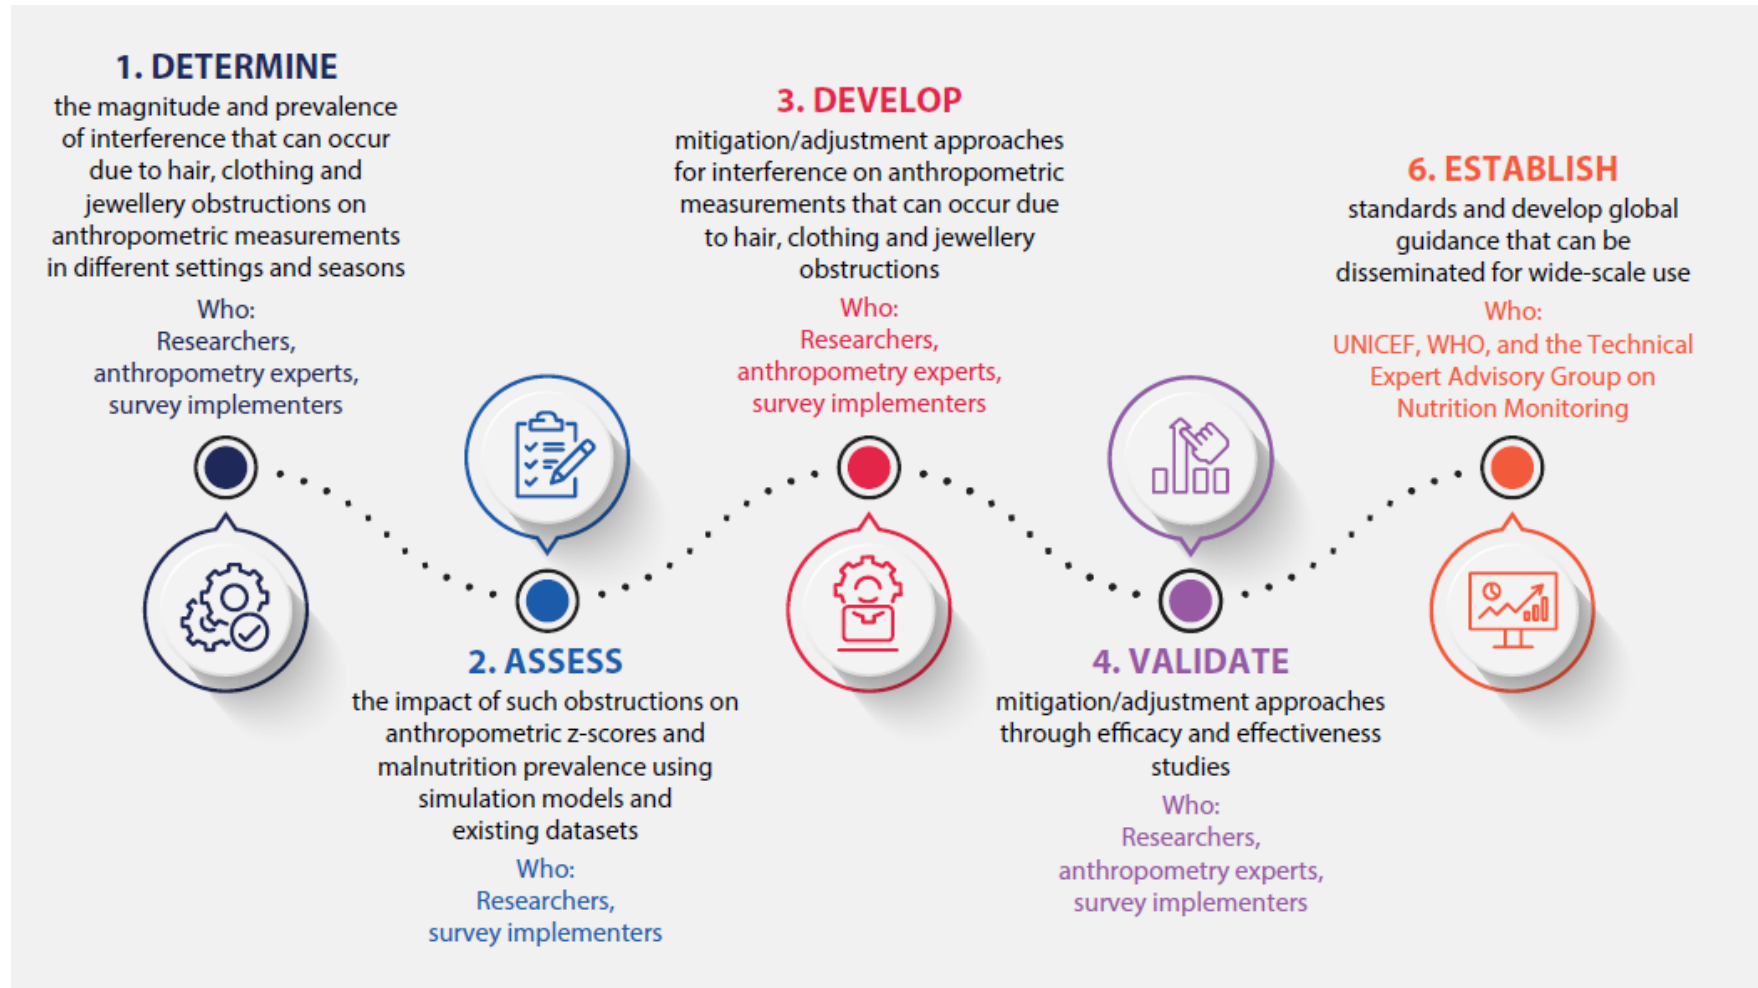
1. DETERMINE
the magnitude and prevalence of interference that can occur due to hair, clothing and jewellery obstructions on anthropometric measurements in different settings and seasons

Who:
Researchers,
anthropometry experts,
survey implementers

2. ASSESS
the impact of such obstructions on anthropometric z-scores and malnutrition prevalence using simulation models and existing datasets

Who:
Researchers,
survey implementers

3. DEVELOP
mitigation/adjustment approaches for interference on anthropometric measurements that can occur due to hair, clothing and jewellery obstructions

Who:
Researchers,
anthropometry experts,
survey implementers

4. VALIDATE
mitigation/adjustment approaches through efficacy and effectiveness studies

Who:
Researchers,
anthropometry experts,
survey implementers

6. ESTABLISH
standards and develop global guidance that can be disseminated for wide-scale use

Who:
UNICEF, WHO, and the Technical Expert Advisory Group on Nutrition Monitoring